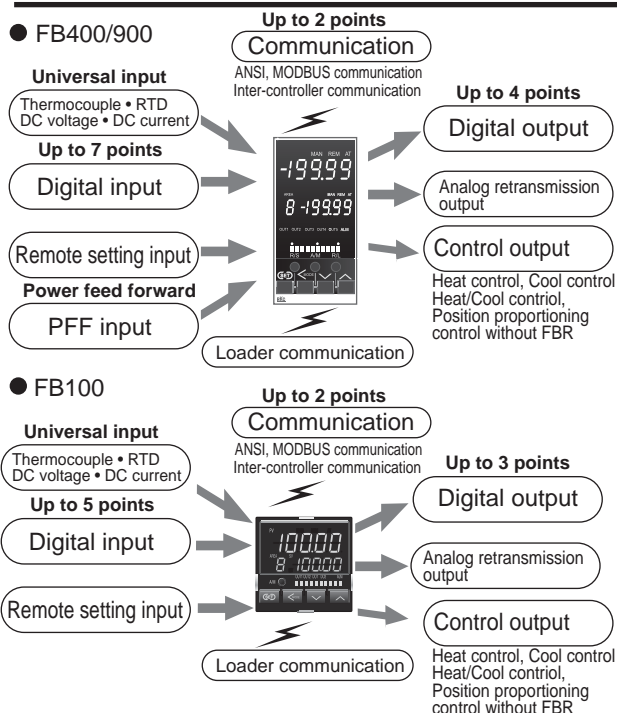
● FB400/900

Up to 2 points
Communication
ANSI, MODBUS communication
Inter-controller communication

Universal input
Thermocouple • RTD
DC voltage • DC current

Up to 7 points
Digital input

Remote setting input

Power feed forward
PFF input

MAN REM AT
-199.99
8 -199.99
OUT1 OUT2 OUT3 OUT4 OUT5
R/S A/M R/L
SET

Loader communication

Up to 4 points
Digital output

Analog retransmission output

Control output
Heat control, Cool control
Heat/Cool control,
Position proportioning control without FBR

● FB100

Up to 2 points
Communication
ANSI, MODBUS communication
Inter-controller communication

Universal input
Thermocouple • RTD
DC voltage • DC current

Up to 5 points
Digital input

Remote setting input

100.00
8 100.00

Loader communication

Up to 3 points
Digital output

Analog retransmission output

Control output
Heat control, Cool control
Heat/Cool control,
Position proportioning control without FBR